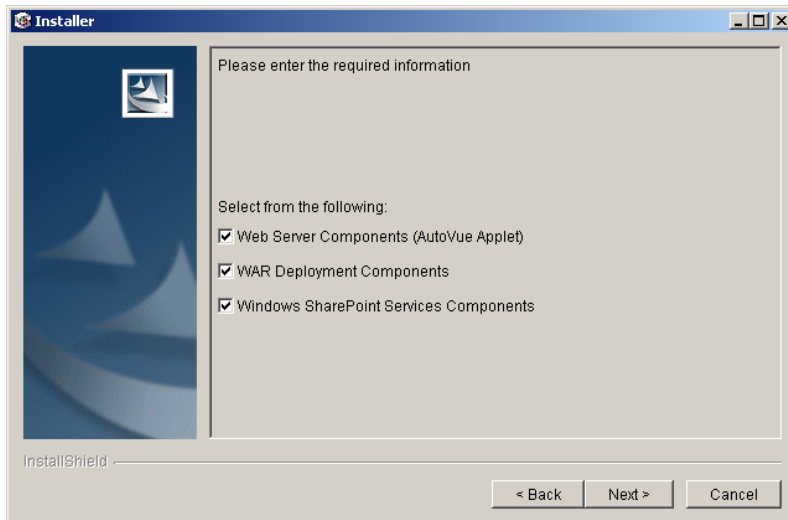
Installer

Please enter the required information

Select from the following:

Web Server Components (AutoVue Applet)

WAR Deployment Components

Windows SharePoint Services Components

InstallShield

< Back Next > Cancel